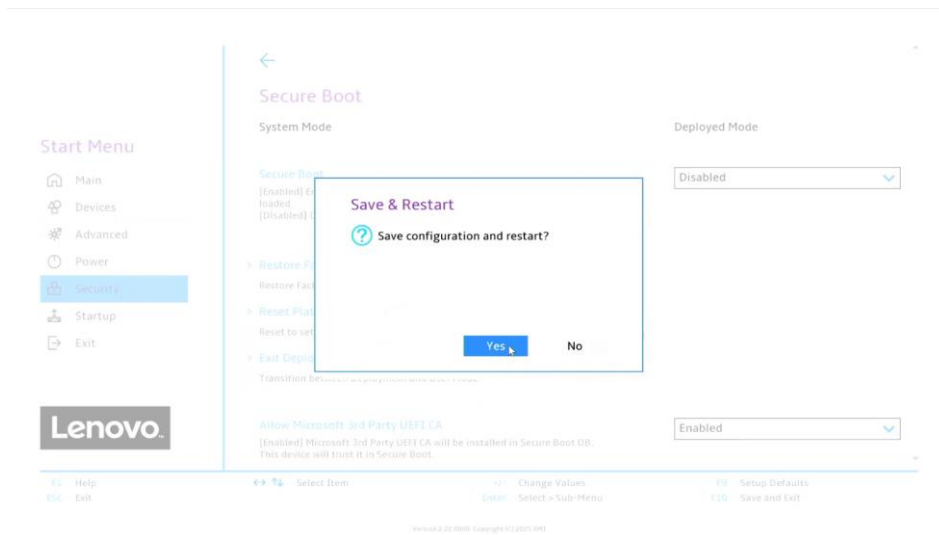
Start Menu

Main
Devices
Advanced
Power
Security
Startup
Exit

Lenovo.

Secure Boot

System Mode

Deployed Mode

Secure Boot
[Enabled] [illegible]
loaded.
[Disabled] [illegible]

Disabled

Restore F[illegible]
Restore Fac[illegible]

Reset Plat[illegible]
Reset to set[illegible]

Exit Deplo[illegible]
Transition be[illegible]

Save & Restart

Save configuration and restart?

Yes

No

Allow Microsoft 3rd Party UEFI CA
[Enabled] Microsoft 3rd Party UEFI CA will be installed in Secure Boot DB.
This device will trust it in Secure Boot.

Enabled

F1 Help
ESC Exit
↔ ⇅ Select Item
+/- Change Values
Enter Select > Sub-Menu
F9 Setup Defaults
F10 Save and Exit

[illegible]